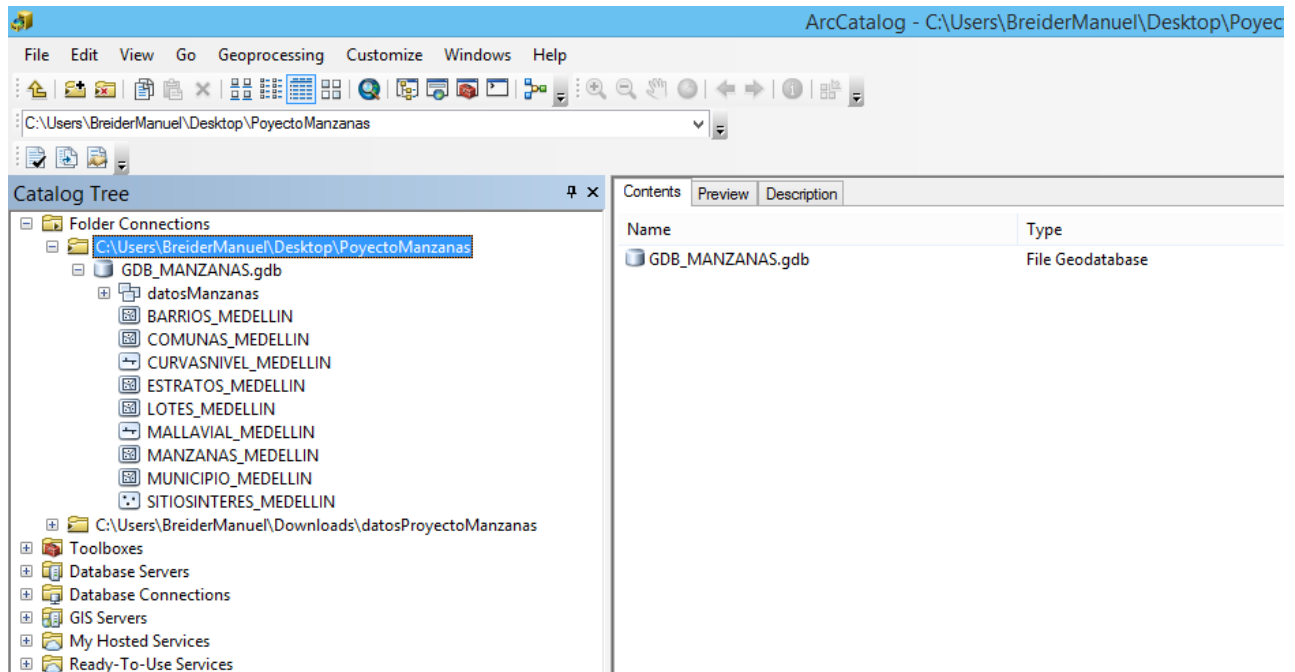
ArcCatalog - C:\Users\BreiderManuel\Desktop\Poyec

File Edit View Go Geoprocessing Customize Windows Help

C:\Users\BreiderManuel\Desktop\PoyectoManzanas

Catalog Tree

Folder Connections
C:\Users\BreiderManuel\Desktop\PoyectoManzanas
GDB_MANZANAS.gdb
datosManzanas
BARRIOS_MEDELLIN
COMUNAS_MEDELLIN
CURVASNIVEL_MEDELLIN
ESTRATOS_MEDELLIN
LOTES_MEDELLIN
MALLAVIAL_MEDELLIN
MANZANAS_MEDELLIN
MUNICIPIO_MEDELLIN
SITIOSINTERES_MEDELLIN
C:\Users\BreiderManuel\Downloads\datosProyectoManzanas
Toolboxes
Database Servers
Database Connections
GIS Servers
My Hosted Services
Ready-To-Use Services

Contents Preview Description

| Name | Type |
|---|---|
| GDB_MANZANAS.gdb | File Geodatabase |